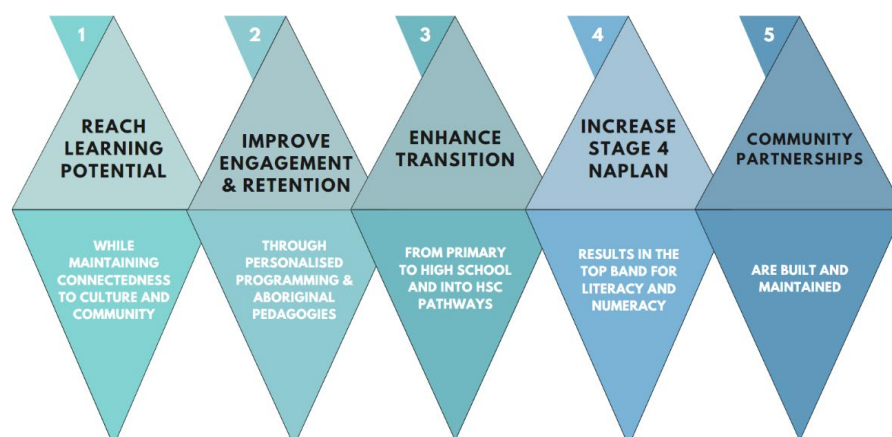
1

REACH LEARNING POTENTIAL

WHILE MAINTAINING CONNECTEDNESS TO CULTURE AND COMMUNITY

2

IMPROVE ENGAGEMENT & RETENTION

THROUGH PERSONALISED PROGRAMMING & ABORIGINAL PEDAGOGIES

3

ENHANCE TRANSITION

FROM PRIMARY TO HIGH SCHOOL AND INTO HSC PATHWAYS

4

INCREASE STAGE 4 NAPLAN

RESULTS IN THE TOP BAND FOR LITERACY AND NUMERACY

5

COMMUNITY PARTNERSHIPS

ARE BUILT AND MAINTAINED